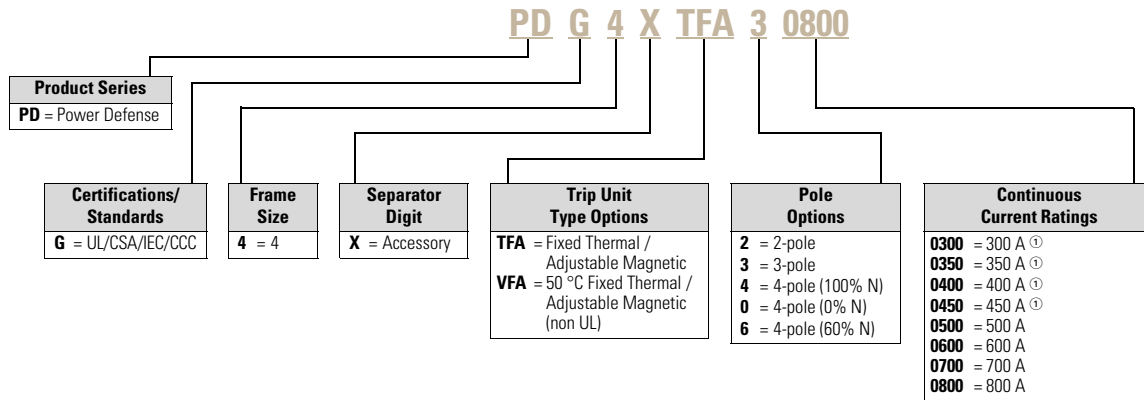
PD G 4 X TFA 3 0800

| Product Series |
|---|
| **PD** = Power Defense |

| Certifications/ Standards |
|---|
| **G** = UL/CSA/IEC/CCC |

| Frame Size |
|---|
| **4** = 4 |

| Separator Digit |
|---|
| **X** = Accessory |

| Trip Unit Type Options |
|---|
| **TFA** = Fixed Thermal / Adjustable Magnetic |
| **VFA** = 50 °C Fixed Thermal / Adjustable Magnetic (non UL) |

| Pole Options |
|---|
| **2** = 2-pole |
| **3** = 3-pole |
| **4** = 4-pole (100% N) |
| **0** = 4-pole (0% N) |
| **6** = 4-pole (60% N) |

| Continuous Current Ratings |
|---|
| **0300** = 300 A ① |
| **0350** = 350 A ① |
| **0400** = 400 A ① |
| **0450** = 450 A ① |
| **0500** = 500 A |
| **0600** = 600 A |
| **0700** = 700 A |
| **0800** = 800 A |